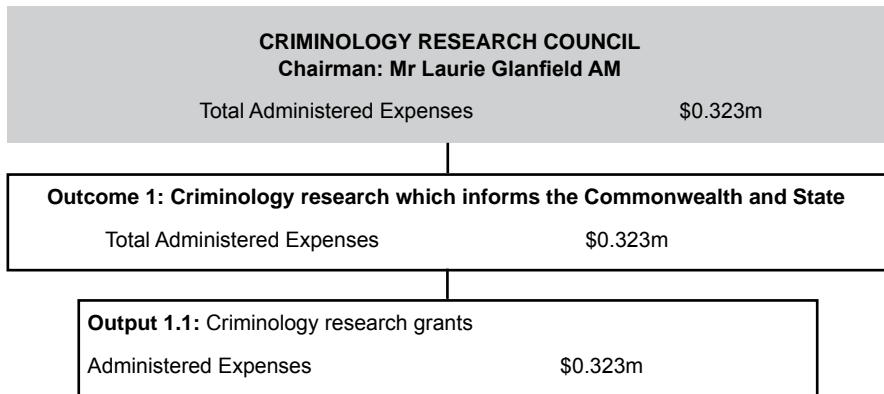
CRIMINOLOGY RESEARCH COUNCIL
Chairman: Mr Laurie Glanfield AM

Total Administered Expenses $0.323m

Outcome 1: Criminology research which informs the Commonwealth and State

Total Administered Expenses $0.323m

Output 1.1: Criminology research grants

Administered Expenses $0.323m